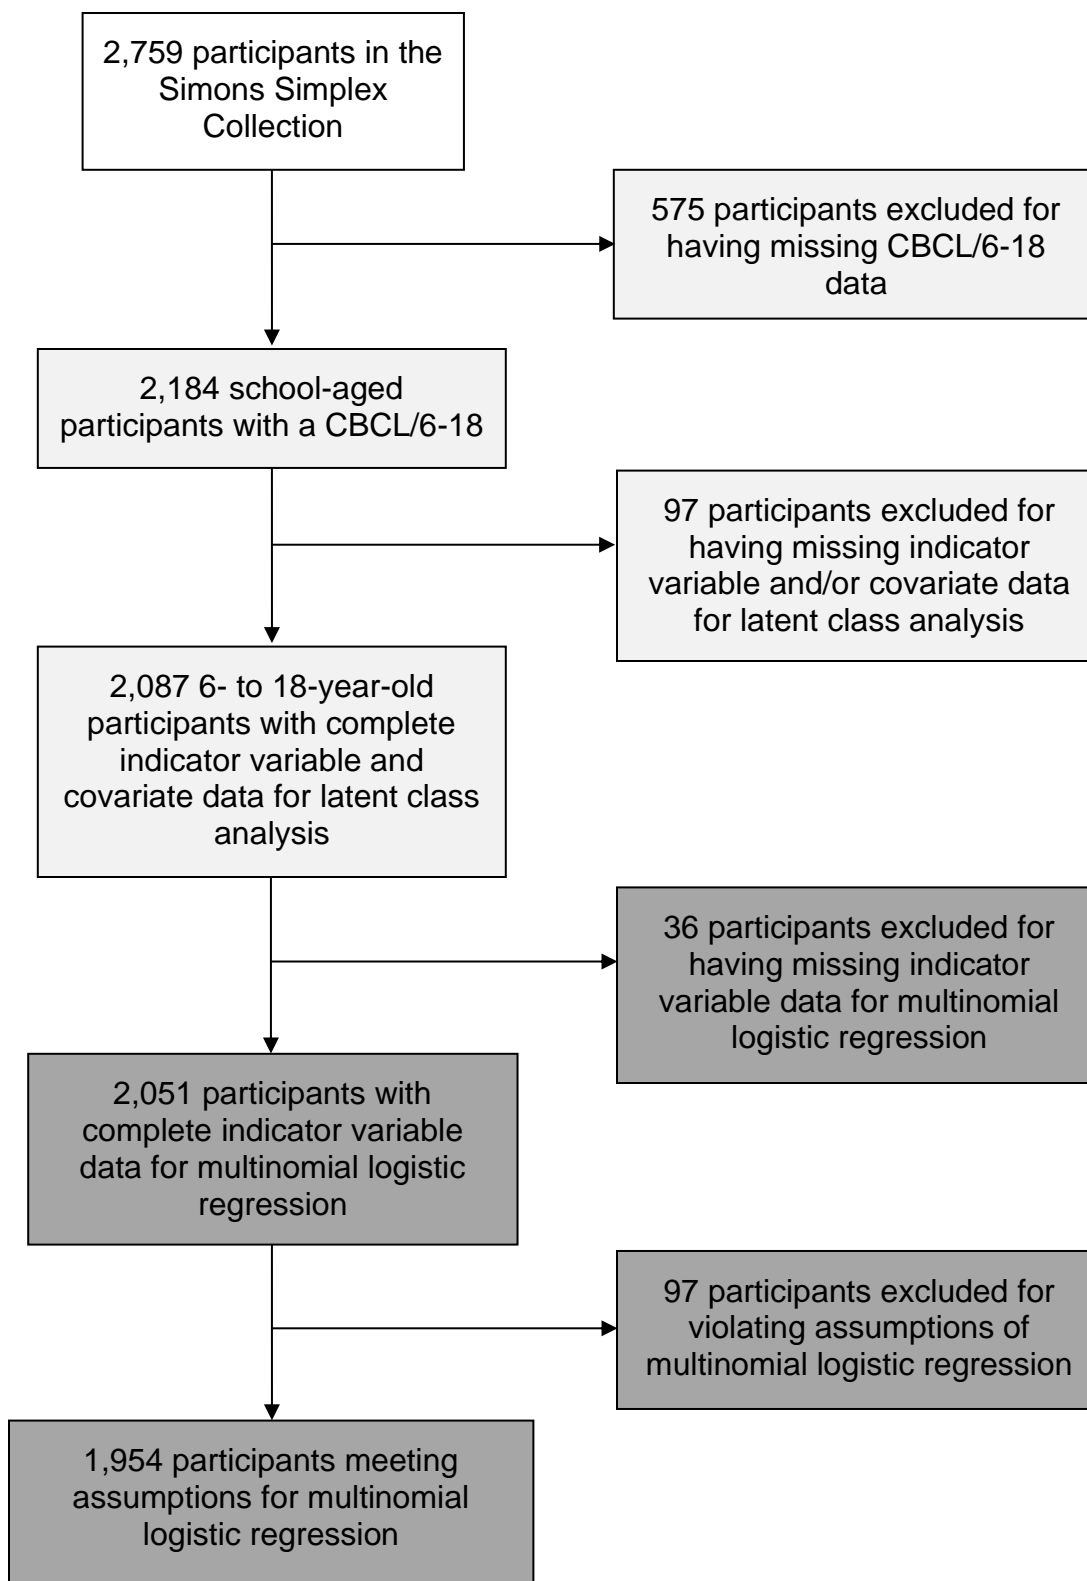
2,759 participants in the Simons Simplex Collection

575 participants excluded for having missing CBCL/6-18 data

2,184 school-aged participants with a CBCL/6-18

97 participants excluded for having missing indicator variable and/or covariate data for latent class analysis

2,087 6- to 18-year-old participants with complete indicator variable and covariate data for latent class analysis

36 participants excluded for having missing indicator variable data for multinomial logistic regression

2,051 participants with complete indicator variable data for multinomial logistic regression

97 participants excluded for violating assumptions of multinomial logistic regression

1,954 participants meeting assumptions for multinomial logistic regression